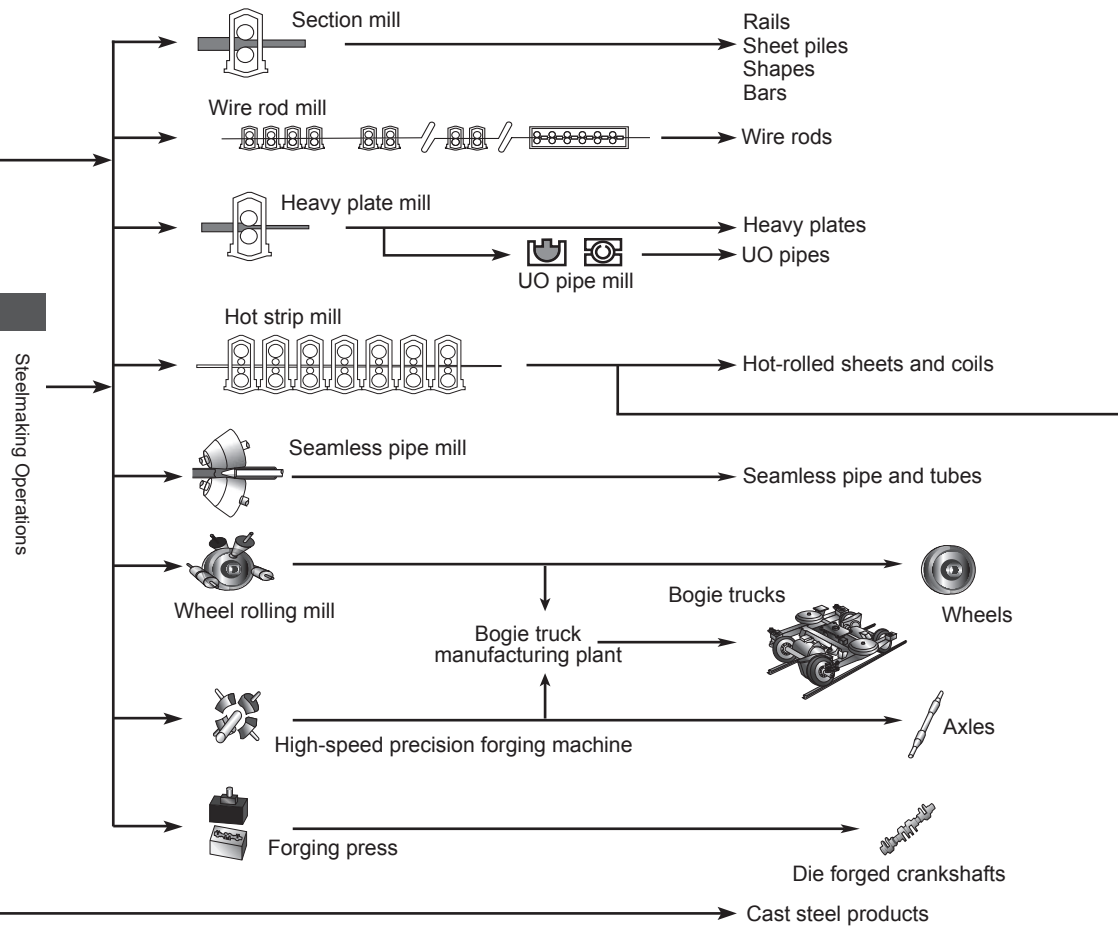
Steelmaking Operations

Section mill

Rails
Sheet piles
Shapes
Bars

Wire rod mill

Wire rods

Heavy plate mill

Heavy plates

UO pipe mill

UO pipes

Hot strip mill

Hot-rolled sheets and coils

Seamless pipe mill

Seamless pipe and tubes

Wheel rolling mill

Wheels

Bogie trucks

Bogie truck manufacturing plant

High-speed precision forging machine

Axles

Forging press

Die forged crankshafts

Cast steel products